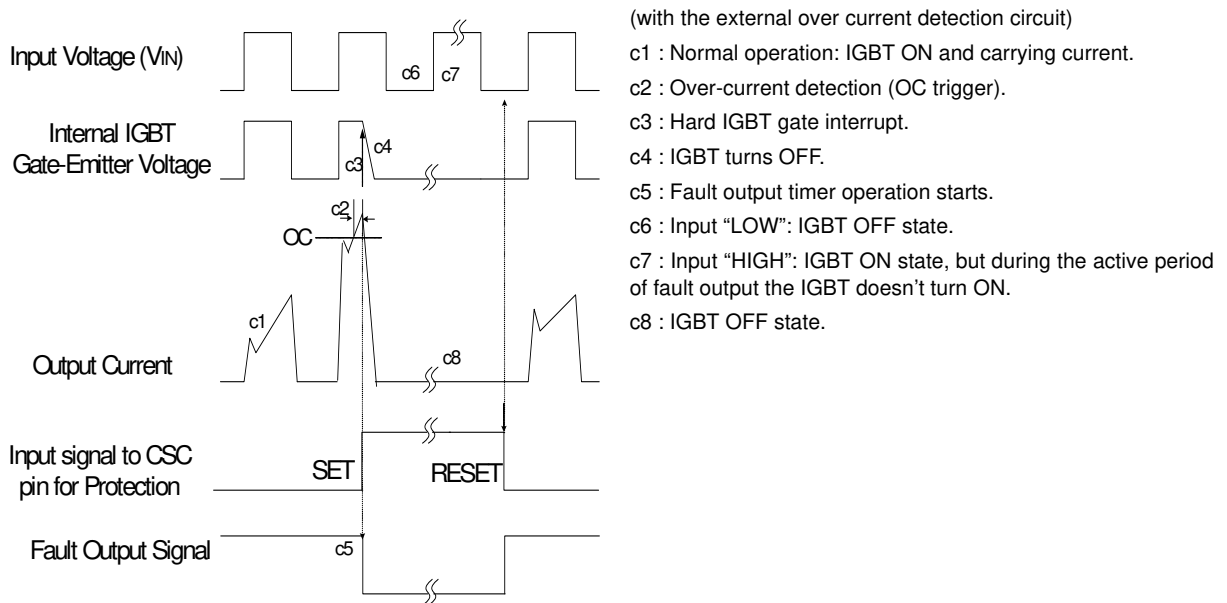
Input Voltage (VIN)

c6 c7

Internal IGBT Gate-Emitter Voltage

c3 c4

c2

OC

c1

Output Current

c8

Input signal to CSC pin for Protection

SET

RESET

Fault Output Signal

c5

(with the external over current detection circuit)

c1 : Normal operation: IGBT ON and carrying current.

c2 : Over-current detection (OC trigger).

c3 : Hard IGBT gate interrupt.

c4 : IGBT turns OFF.

c5 : Fault output timer operation starts.

c6 : Input "LOW": IGBT OFF state.

c7 : Input "HIGH": IGBT ON state, but during the active period of fault output the IGBT doesn't turn ON.

c8 : IGBT OFF state.